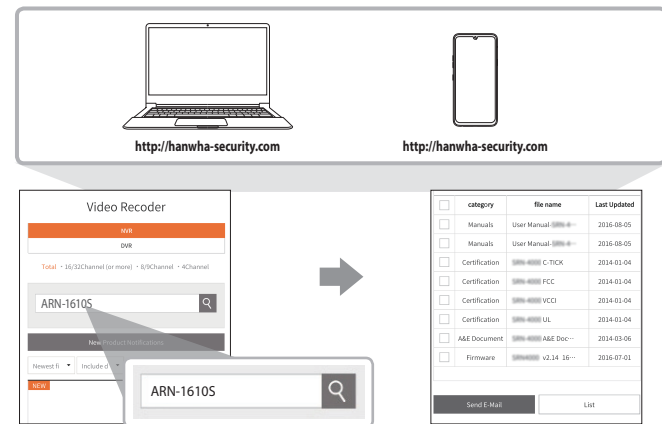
http://hanwha-security.com

http://hanwha-security.com

Video Recoder

NVR

DVR

Total · 16/32Channel (or more) · 8/9Channel · 4Channel

ARN-1610S

New Product Notifications

Newest fi

Include d

NEW

ARN-1610S

| category | file name | Last Updated |
|---|---|---|
| Manuals | User Manual-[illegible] | 2016-08-05 |
| Manuals | User Manual-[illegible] | 2016-08-05 |
| Certification | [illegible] C-TICK | 2014-01-04 |
| Certification | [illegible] FCC | 2014-01-04 |
| Certification | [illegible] VCCI | 2014-01-04 |
| Certification | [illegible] UL | 2014-01-04 |
| A&E Document | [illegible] A&E Doc··· | 2014-03-06 |
| Firmware | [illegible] v2.14 16··· | 2016-07-01 |

Send E-Mail

List